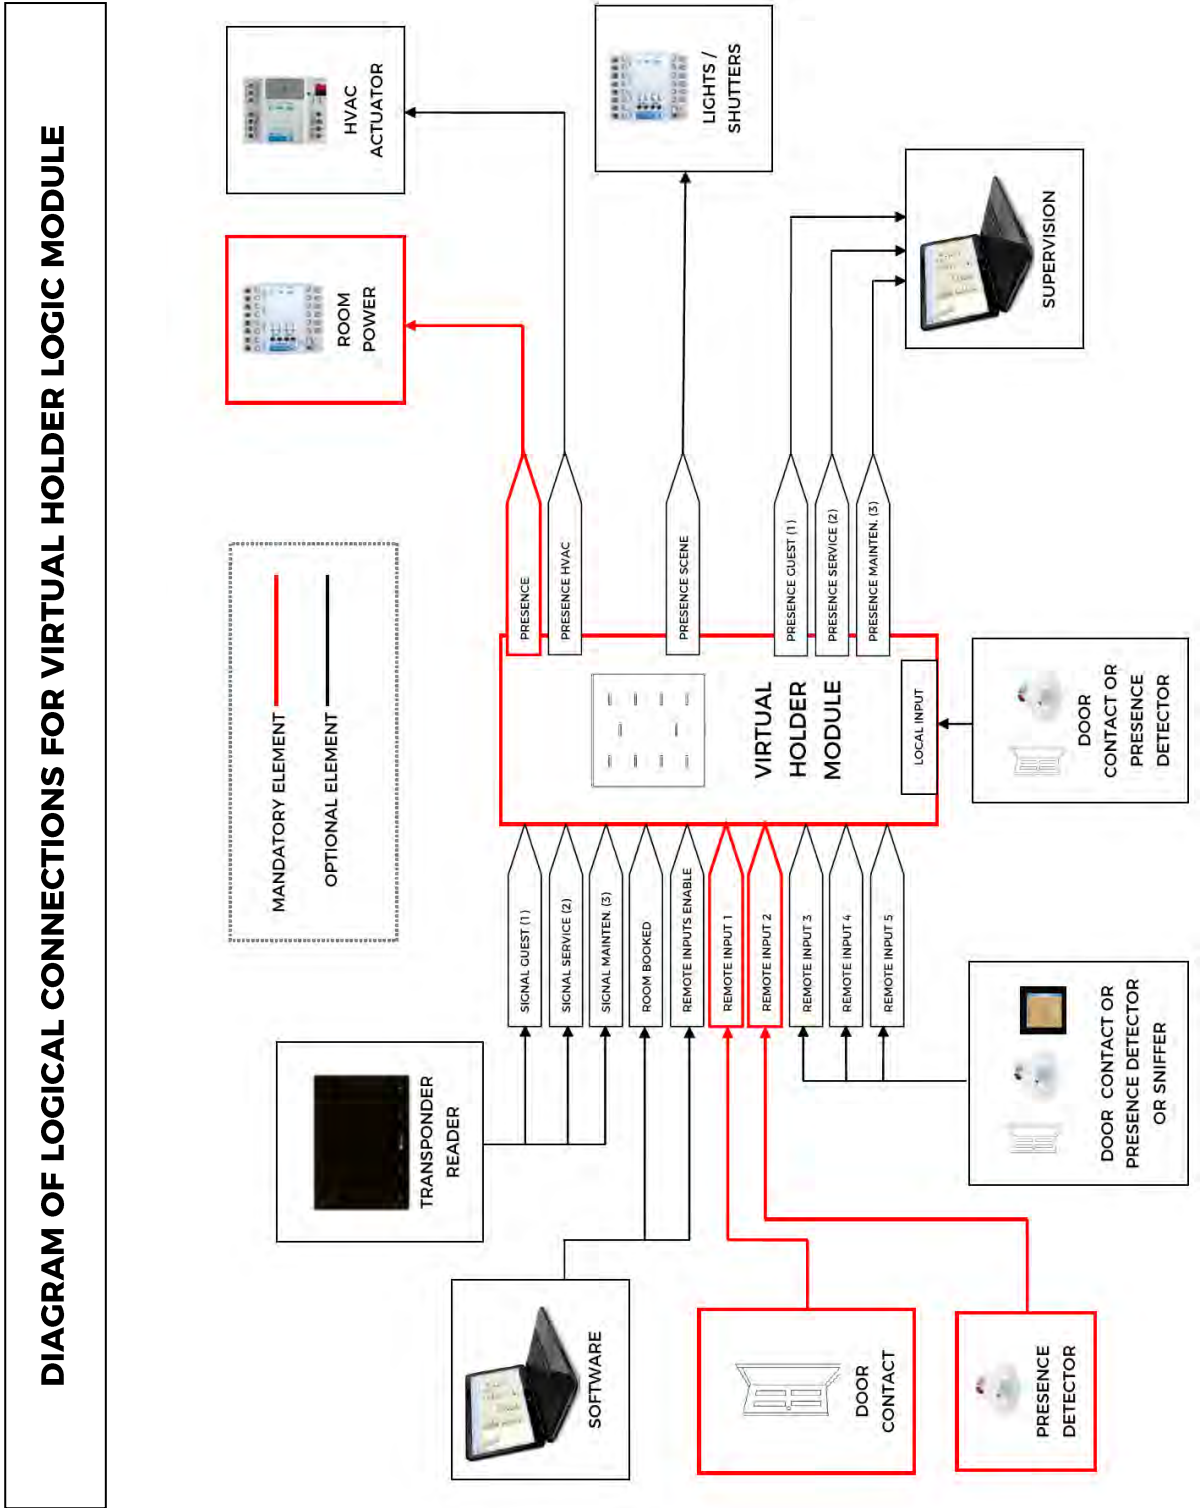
DIAGRAM OF LOGICAL CONNECTIONS FOR VIRTUAL HOLDER LOGIC MODULE

MANDATORY ELEMENT
OPTIONAL ELEMENT

HVAC ACTUATOR

ROOM POWER

LIGHTS / SHUTTERS

SUPERVISION

PRESENCE
PRESENCE HVAC
PRESENCE SCENE
PRESENCE GUEST (1)
PRESENCE SERVICE (2)
PRESENCE MAINTEN. (3)

VIRTUAL HOLDER MODULE

LOCAL INPUT

DOOR CONTACT OR PRESENCE DETECTOR

SIGNAL GUEST (1)
SIGNAL SERVICE (2)
SIGNAL MAINTEN. (3)
ROOM BOOKED
REMOTE INPUTS ENABLE
REMOTE INPUT 1
REMOTE INPUT 2
REMOTE INPUT 3
REMOTE INPUT 4
REMOTE INPUT 5

DOOR CONTACT OR PRESENCE DETECTOR OR SNIFFER

TRANSPONDER READER

SOFTWARE

DOOR CONTACT

PRESENCE DETECTOR